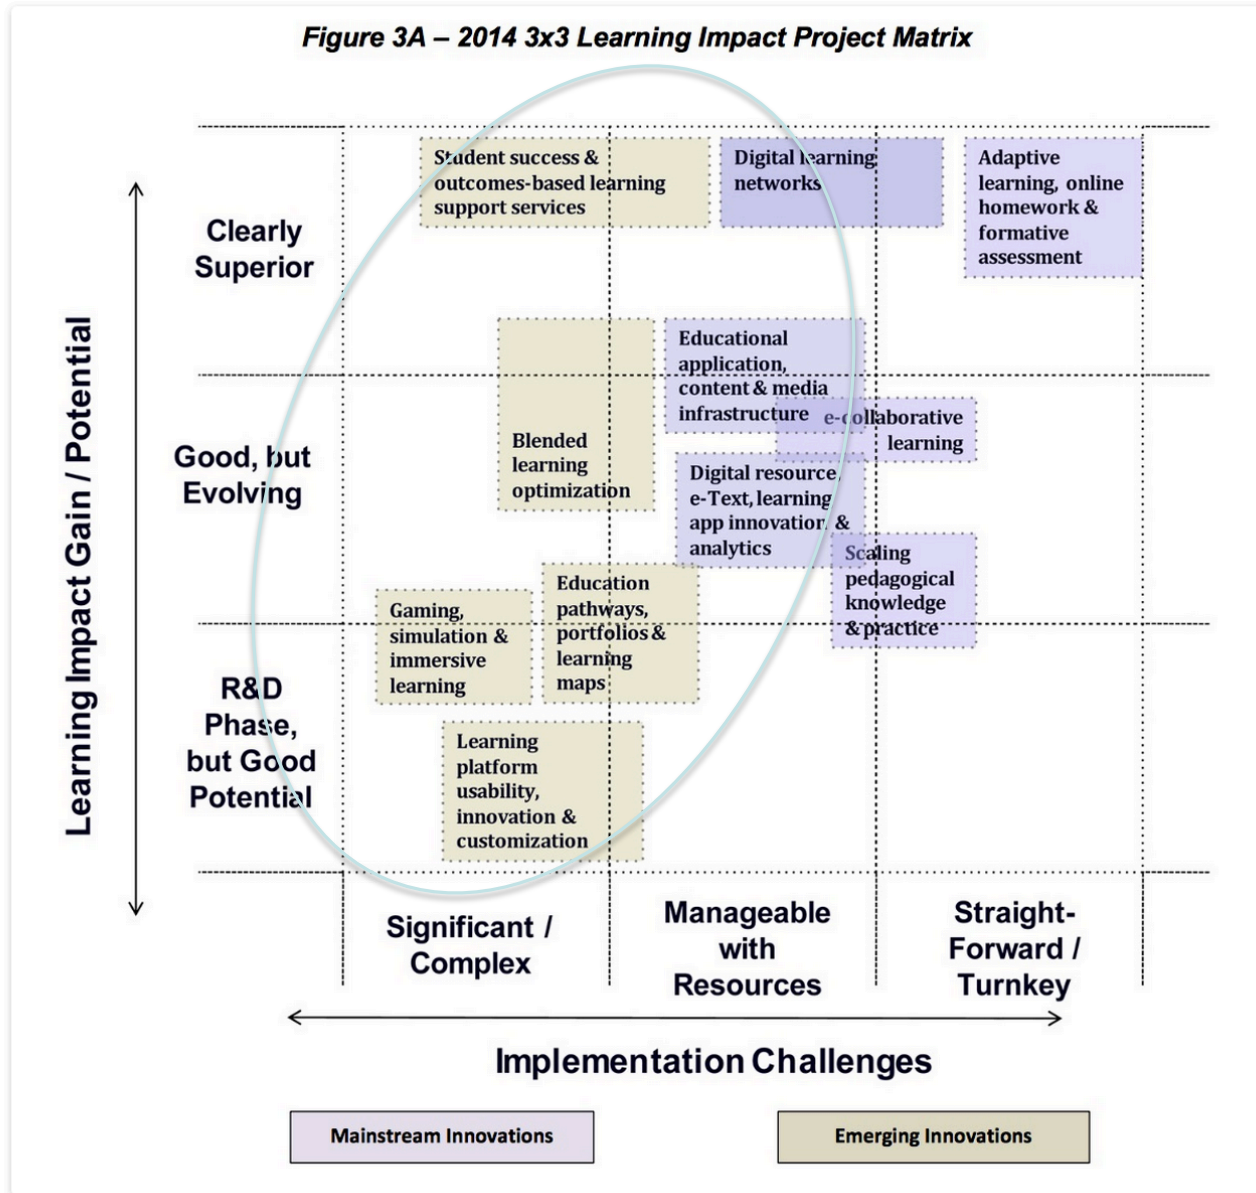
Figure 3A – 2014 3x3 Learning Impact Project Matrix

Learning Impact Gain / Potential

Clearly Superior

Good, but Evolving

R&D Phase, but Good Potential

Student success & outcomes-based learning support services

Digital learning networks

Adaptive learning, online homework & formative assessment

Educational application, content & media infrastructure

e-collaborative learning

Blended learning optimization

Digital resource e-Text, learning app innovation & analytics

Scaling pedagogical knowledge & practice

Gaming, simulation & immersive learning

Education pathways, portfolios & learning maps

Learning platform usability, innovation & customization

Significant / Complex

Manageable with Resources

Straight-Forward / Turnkey

Implementation Challenges

Mainstream Innovations

Emerging Innovations